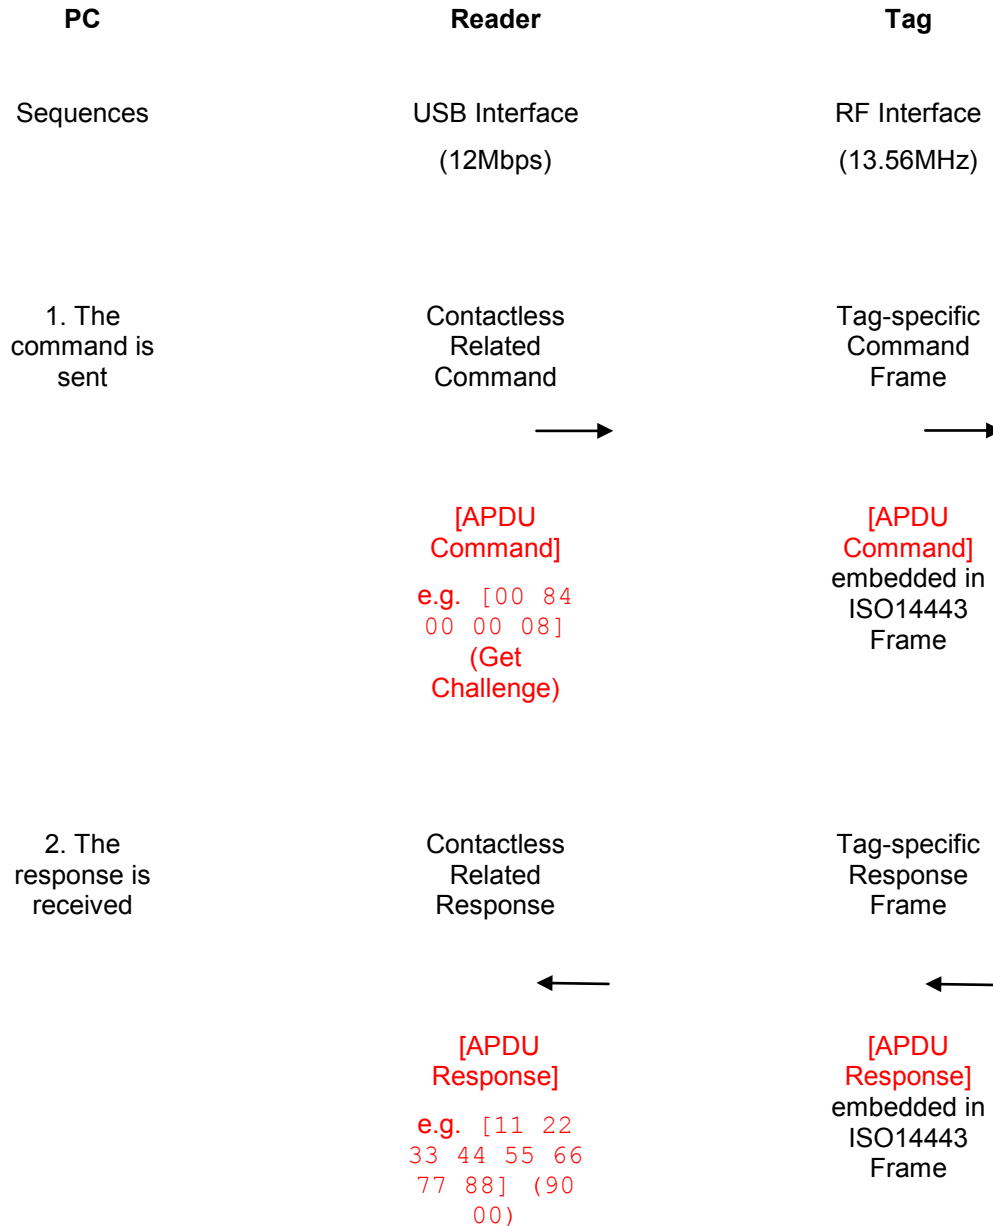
| PC | Reader | Tag |
|---|---|---|
| Sequences | USB Interface (12Mbps) | RF Interface (13.56MHz) |
| 1. The command is sent | Contactless Related Command | Tag-specific Command Frame |
| | [APDU Command] e.g. [00 84 00 00 08] (Get Challenge) | [APDU Command] embedded in ISO14443 Frame |
| 2. The response is received | Contactless Related Response | Tag-specific Response Frame |
| | [APDU Response] e.g. [11 22 33 44 55 66 77 88] (90 00) | [APDU Response] embedded in ISO14443 Frame |